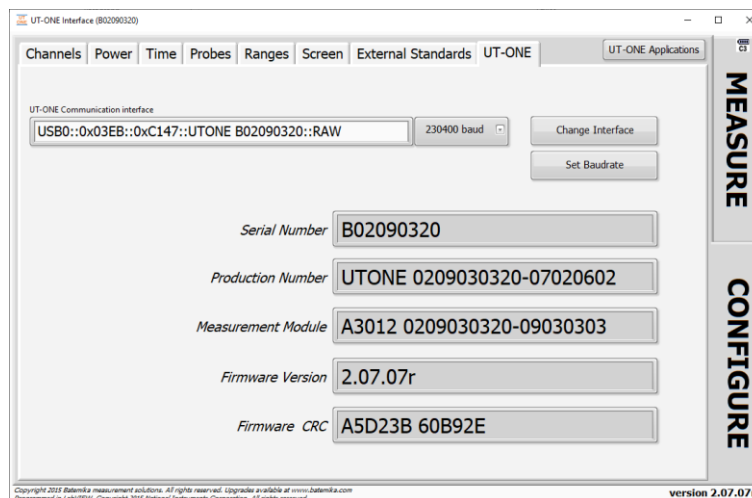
UT-ONE Interface (B02090320)

Channels | Power | Time | Probes | Ranges | Screen | External Standards | UT-ONE

UT-ONE Applications

C3

MEASURE

UT-ONE Communication interface

USB0::0x03EB::0xC147::UTONE B02090320::RAW

230400 baud

Change Interface

Set Baudrate

Serial Number B02090320

Production Number UTONE 0209030320-07020602

Measurement Module A3012 0209030320-09030303

Firmware Version 2.07.07r

Firmware CRC A5D23B 60B92E

CONFIGURE

Copyright 2015 Batemika measurement solutions. All rights reserved. Upgrades available at www.batemika.com
Programmed in LabVIEW. Copyright 2015 National Instruments Corporation. All rights reserved.

version 2.07.07